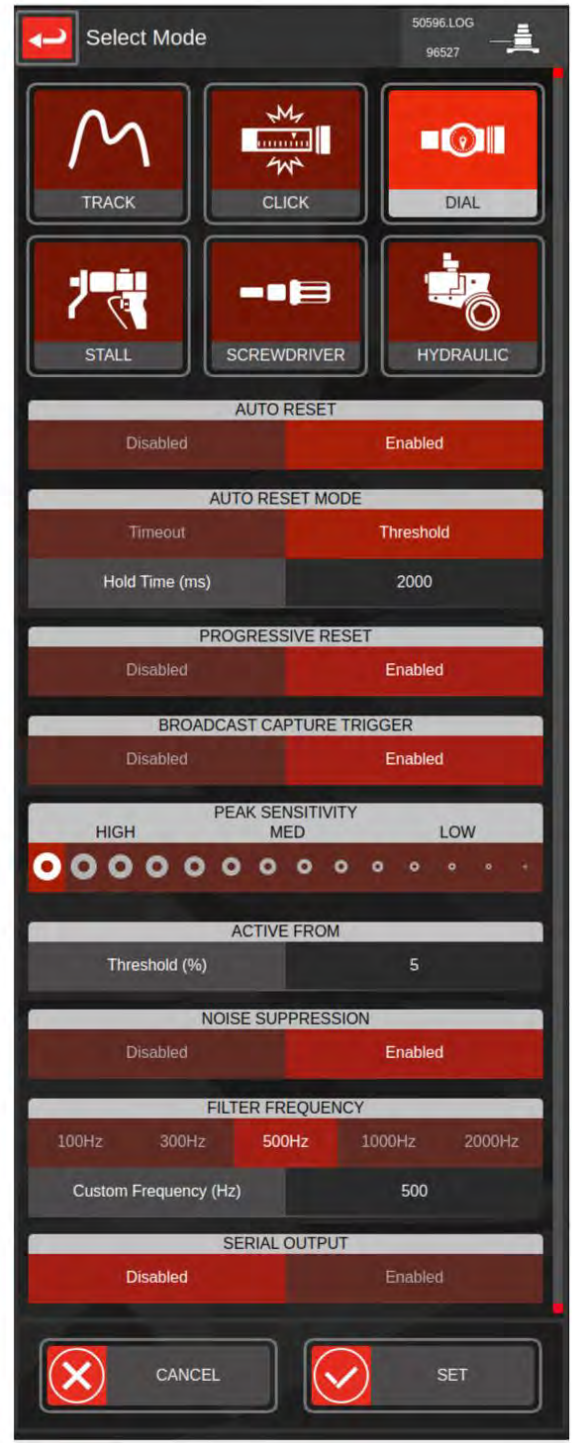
Select Mode

50596.LOG
96527

TRACK
CLICK
DIAL
STALL
SCREWDRIVER
HYDRAULIC

AUTO RESET
Disabled
Enabled

AUTO RESET MODE
Timeout
Threshold
Hold Time (ms)
2000

PROGRESSIVE RESET
Disabled
Enabled

BROADCAST CAPTURE TRIGGER
Disabled
Enabled

PEAK SENSITIVITY
HIGH
MED
LOW

ACTIVE FROM
Threshold (%)
5

NOISE SUPPRESSION
Disabled
Enabled

FILTER FREQUENCY
100Hz
300Hz
500Hz
1000Hz
2000Hz
Custom Frequency (Hz)
500

SERIAL OUTPUT
Disabled
Enabled

CANCEL
SET